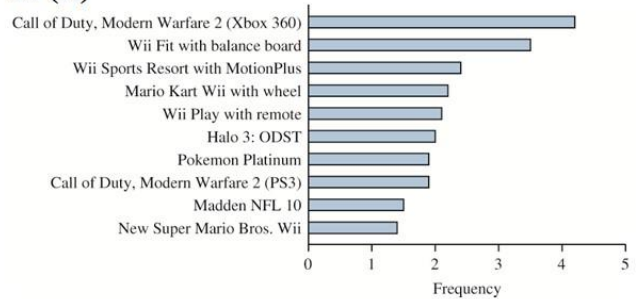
Call of Duty, Modern Warfare 2 (Xbox 360)
Wii Fit with balance board
Wii Sports Resort with MotionPlus
Mario Kart Wii with wheel
Wii Play with remote
Halo 3: ODST
Pokemon Platinum
Call of Duty, Modern Warfare 2 (PS3)
Madden NFL 10
New Super Mario Bros. Wii
0 1 2 3 4 5
Frequency